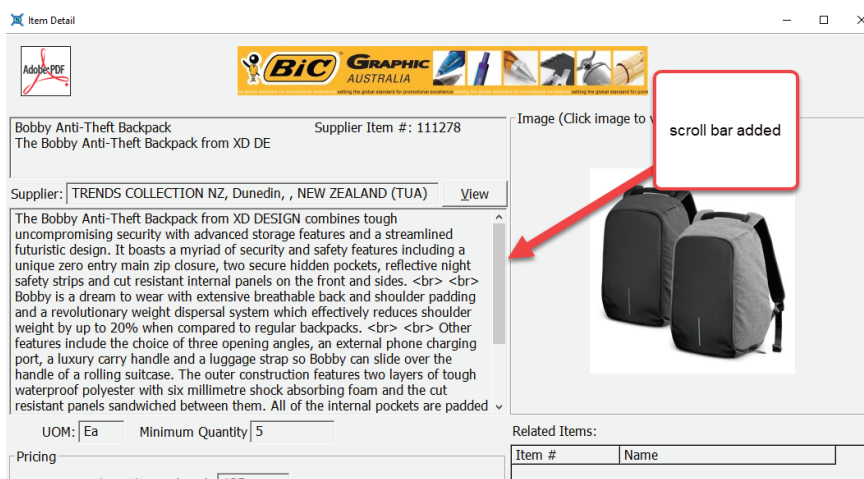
Item Detail

Adobe PDF

BIC GRAPHIC AUSTRALIA

Bobby Anti-Theft Backpack
The Bobby Anti-Theft Backpack from XD DE

Supplier Item #: 111278

Image (Click image to v

scroll bar added

Supplier: TRENDS COLLECTION NZ, Dunedin, , NEW ZEALAND (TUA)

View

The Bobby Anti-Theft Backpack from XD DESIGN combines tough uncompromising security with advanced storage features and a streamlined futuristic design. It boasts a myriad of security and safety features including a unique zero entry main zip closure, two secure hidden pockets, reflective night safety strips and cut resistant internal panels on the front and sides. <br> <br> Bobby is a dream to wear with extensive breathable back and shoulder padding and a revolutionary weight dispersal system which effectively reduces shoulder weight by up to 20% when compared to regular backpacks. <br> <br> Other features include the choice of three opening angles, an external phone charging port, a luxury carry handle and a luggage strap so Bobby can slide over the handle of a rolling suitcase. The outer construction features two layers of tough waterproof polyester with six millimetre shock absorbing foam and the cut resistant panels sandwiched between them. All of the internal pockets are padded

UOM: Ea

Minimum Quantity 5

Related Items:

| Item # | Name |
|---|---|

Pricing